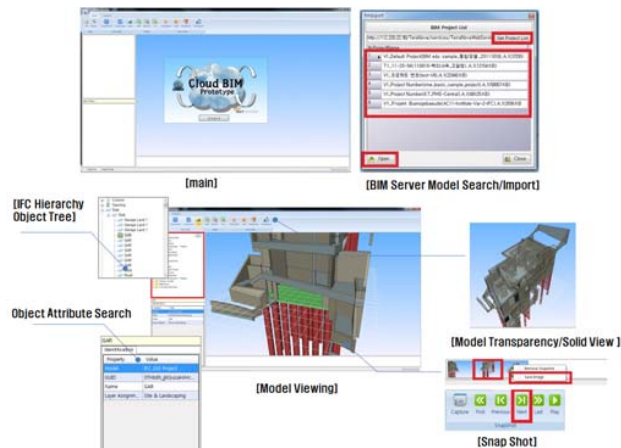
Cloud BIM Prototype

[main]

BIM Project List

Get Project List

Open

Close

[BIM Server Model Search/Import]

[IFC Hierarchy Object Tree]

Object Attribute Search

| Property | Value |
|---|---|
| Model | IFC 2X3 Project |
| GUID | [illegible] |
| Name | GAR |
| Layer Assignm... | Site & Landscaping |

[Model Viewing]

[Model Transparency/Solid View ]

Capture

First

Previous

Next

Last

Play

[Snap Shot]